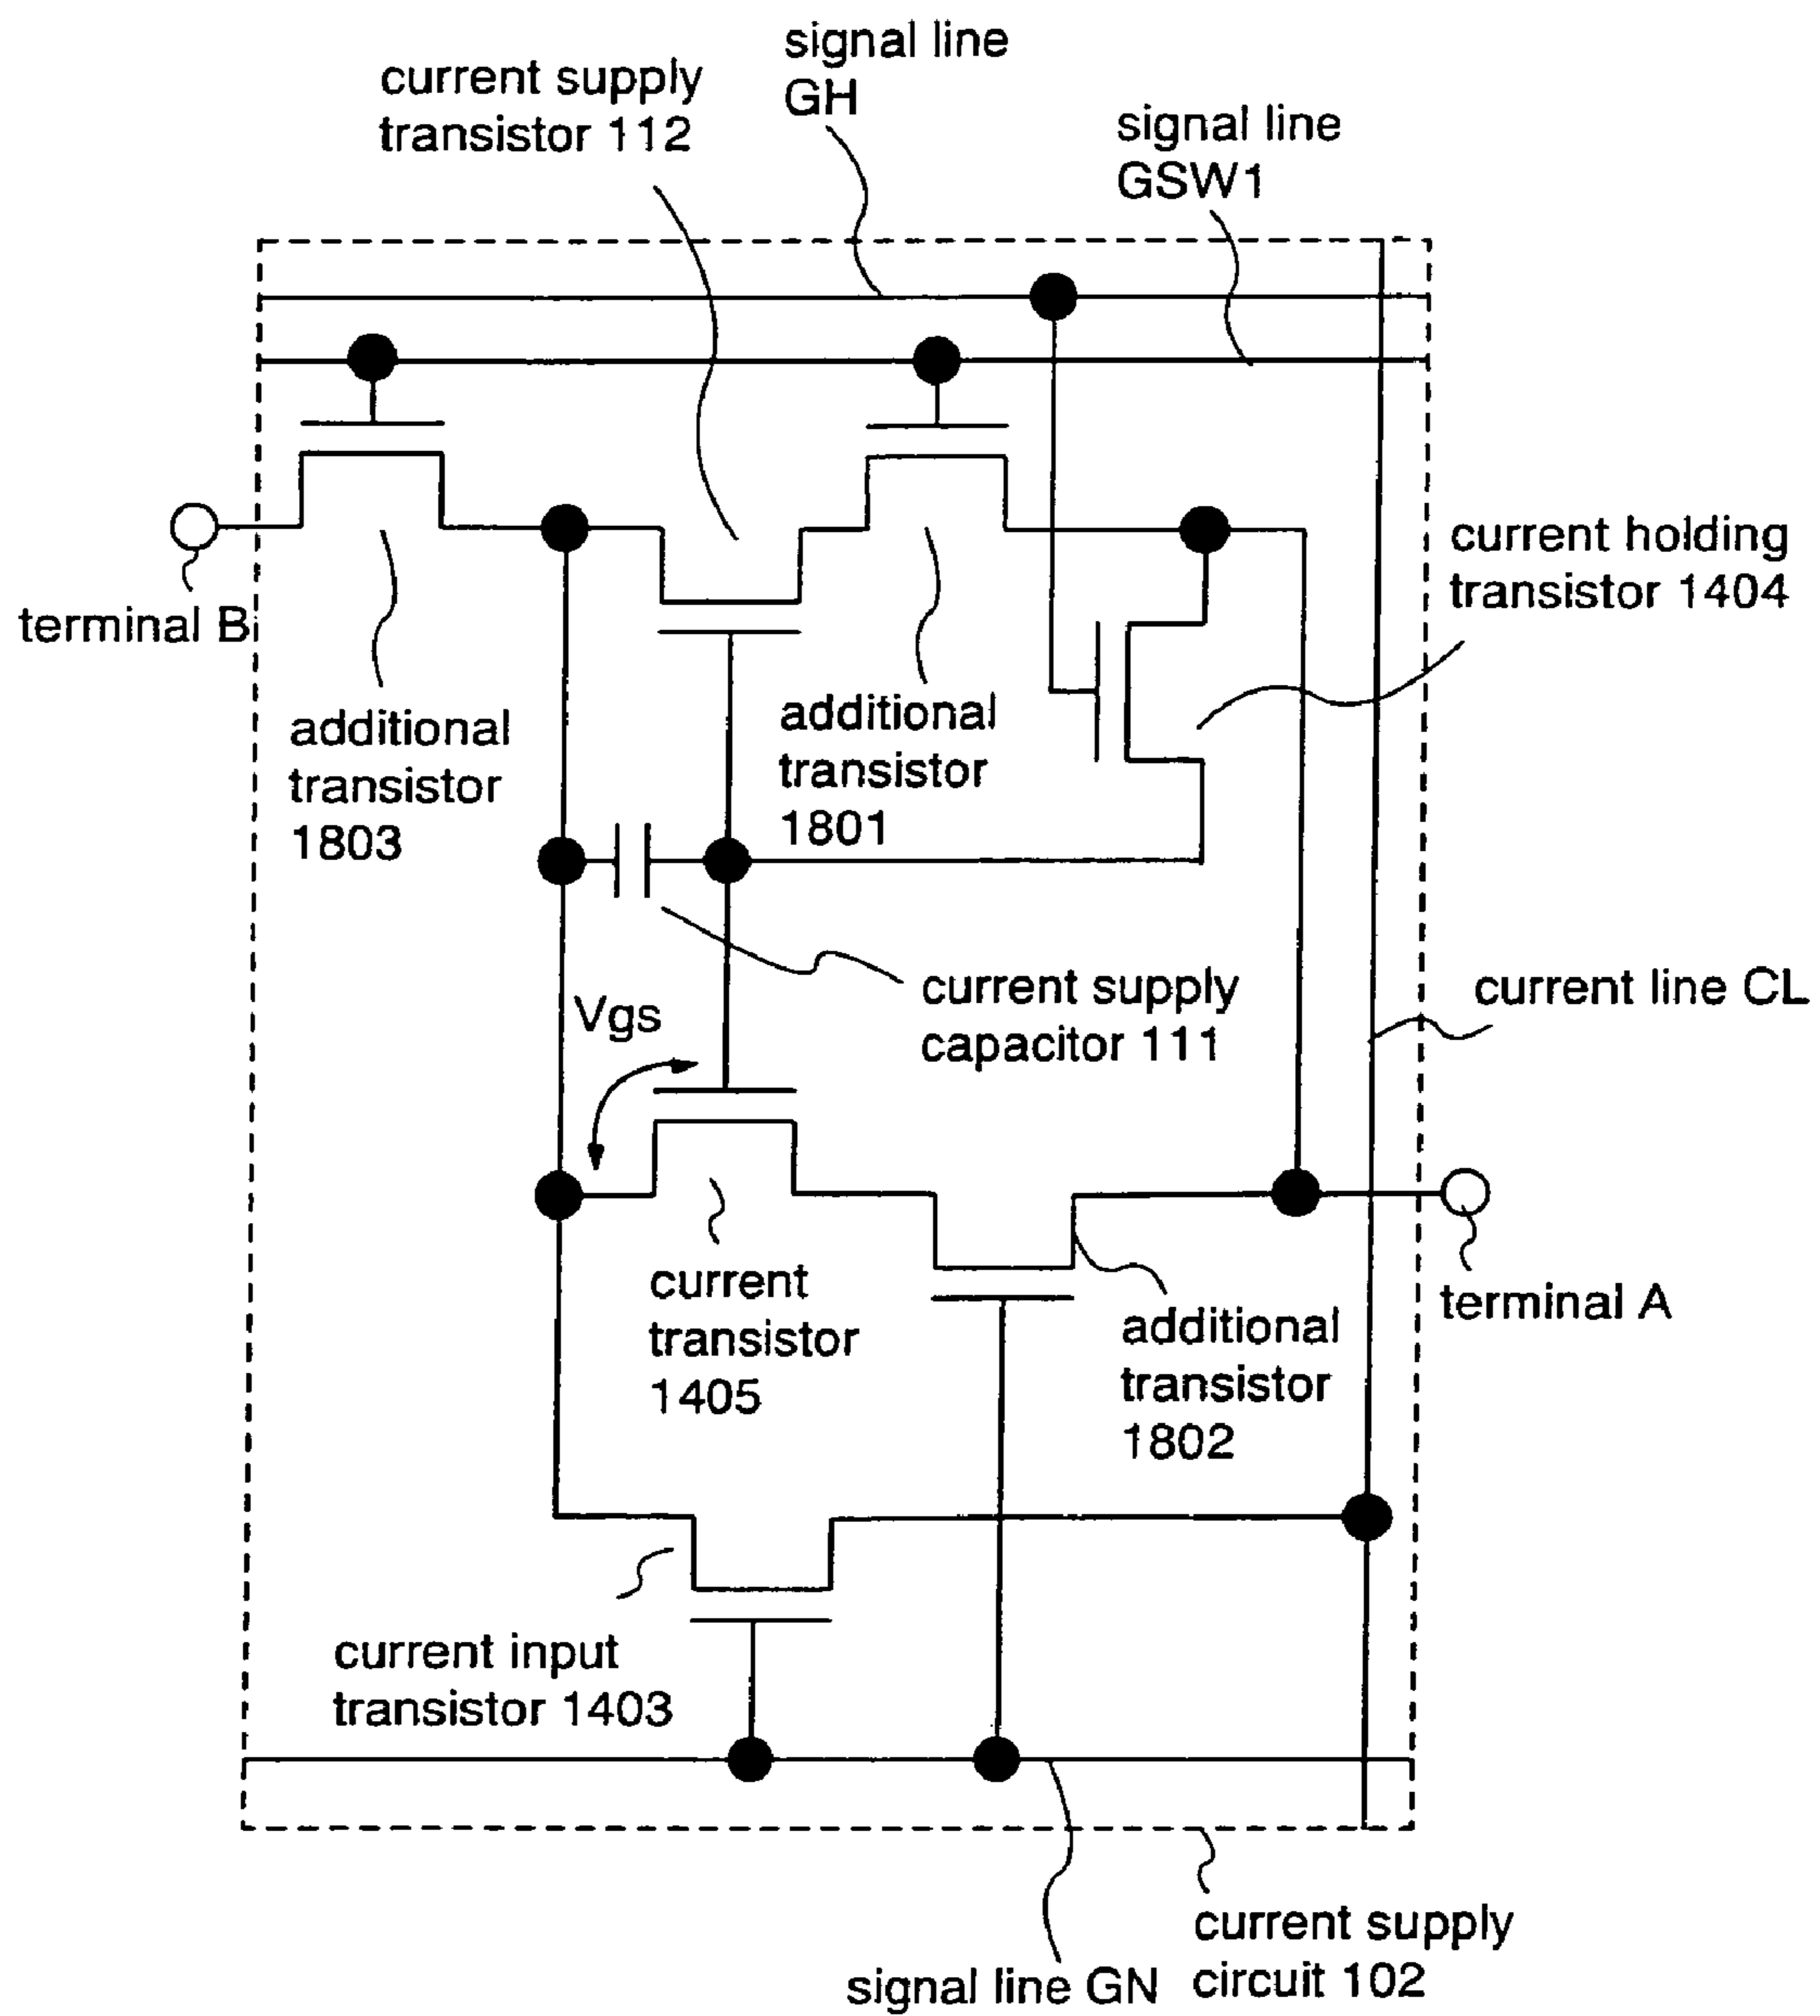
signal line GH

current supply transistor 112

signal line GSW1

current holding transistor 1404

terminal B

additional transistor 1803

additional transistor 1801

current supply capacitor 111

current line CL

Vgs

current transistor 1405

terminal A

additional transistor 1802

current input transistor 1403

current supply circuit 102

signal line GN